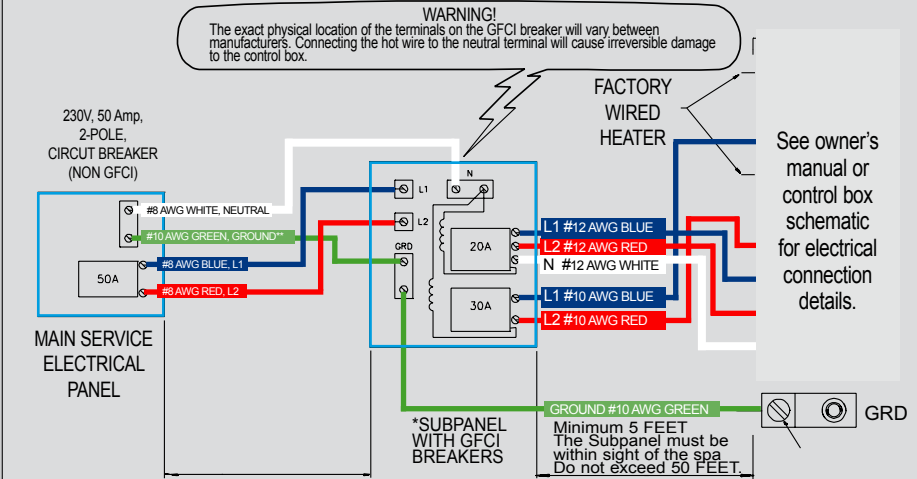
WARNING!
The exact physical location of the terminals on the GFCI breaker will vary between manufacturers. Connecting the hot wire to the neutral terminal will cause irreversible damage to the control box.

230V, 50 Amp, 2-POLE, CIRCUT BREAKER (NON GFCI)

FACTORY WIRED HEATER

See owner's manual or control box schematic for electrical connection details.

#8 AWG WHITE, NEUTRAL
#10 AWG GREEN, GROUND**
#8 AWG BLUE, L1
#8 AWG RED, L2
50A

N
L1
L2
GRD
20A
30A

L1 #12 AWG BLUE
L2 #12 AWG RED
N #12 AWG WHITE
L1 #10 AWG BLUE
L2 #10 AWG RED

MAIN SERVICE ELECTRICAL PANEL

*SUBPANEL WITH GFCI BREAKERS

GROUND #10 AWG GREEN
Minimum 5 FEET
The Subpanel must be within sight of the spa
Do not exceed 50 FEET.

GRD